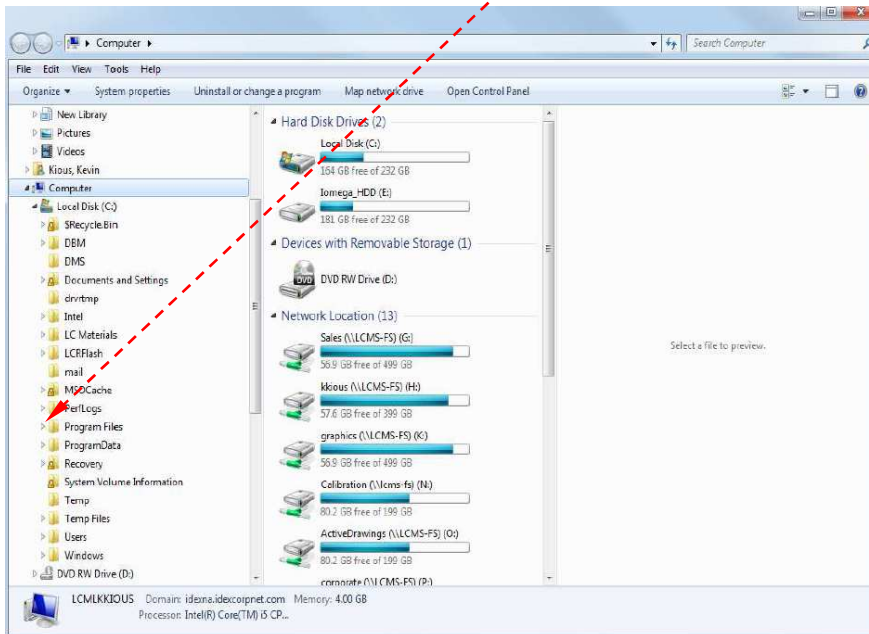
Computer ▸

Search Computer

File Edit View Tools Help

Organize ▾ System properties Uninstall or change a program Map network drive Open Control Panel

New Library
Pictures
Videos
Kious, Kevin
Computer
Local Disk (C:)
$Recycle.Bin
DBM
DMS
Documents and Settings
drvtmp
Intel
LC Materials
LCRFlash
mail
MSOCache
PerfLogs
Program Files
ProgramData
Recovery
System Volume Information
Temp
Temp Files
Users
Windows
DVD RW Drive (D:)

Hard Disk Drives (2)

Local Disk (C:)
164 GB free of 232 GB

Iomega_HDD (E:)
181 GB free of 232 GB

Devices with Removable Storage (1)

DVD RW Drive (D:)

Network Location (13)

Sales (\\LCMS-FS) (G:)
56.9 GB free of 499 GB

kkious (\\LCMS-FS) (H:)
57.6 GB free of 399 GB

graphics (\\LCMS-FS) (K:)
56.9 GB free of 499 GB

Calibration (\\lcms-fs) (N:)
80.2 GB free of 199 GB

ActiveDrawings (\\LCMS-FS) (O:)
80.2 GB free of 199 GB

corporate (\\LCMS-FS) (P:)

Select a file to preview.

LCMLKKIOUS Domain: idexna.idexcorpnet.com Memory: 4.00 GB
Processor: Intel(R) Core(TM) i5 CP...